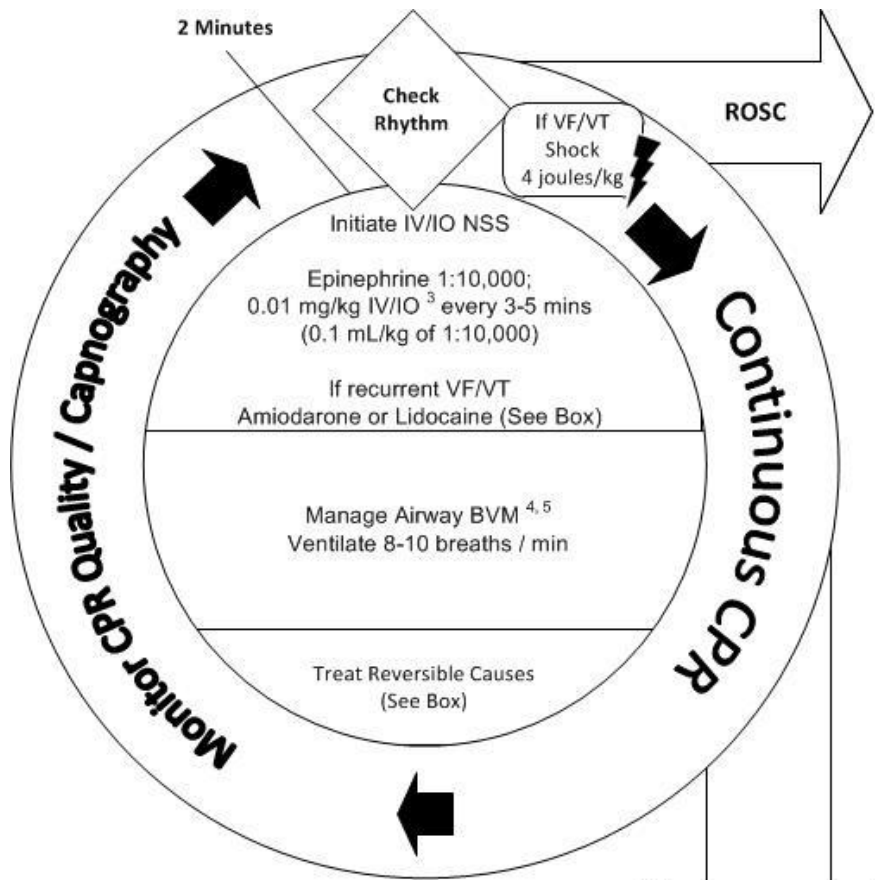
2 Minutes

Check Rhythm

If VF/VT Shock 4 joules/kg

ROSC

Initiate IV/IO NSS

Epinephrine 1:10,000; 0.01 mg/kg IV/IO $^{3}$ every 3-5 mins (0.1 mL/kg of 1:10,000)

If recurrent VF/VT Amiodarone or Lidocaine (See Box)

Manage Airway BVM $^{4, 5}$
Ventilate 8-10 breaths / min

Treat Reversible Causes (See Box)

Continuous CPR

Monitor CPR Quality / Capnography